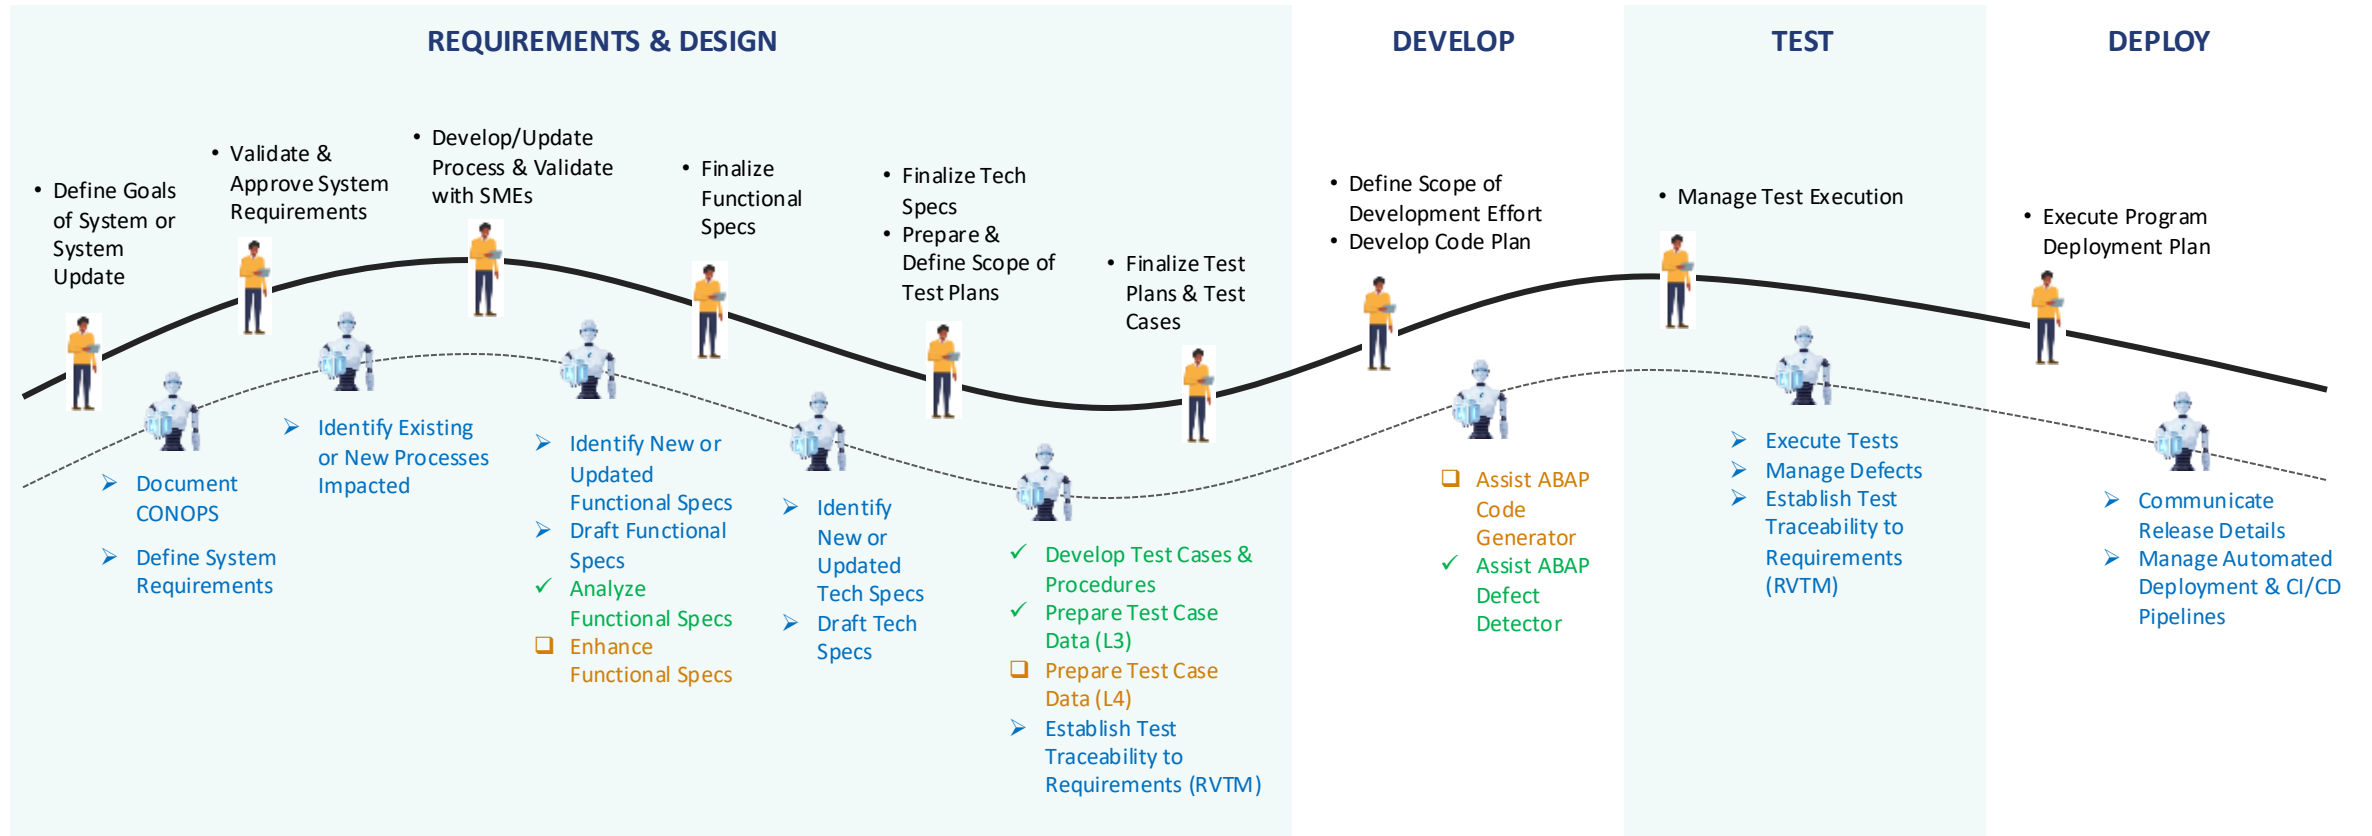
REQUIREMENTS & DESIGN

DEVELOP

TEST

DEPLOY

• Define Goals of System or System Update

• Validate & Approve System Requirements

• Develop/Update Process & Validate with SMEs

• Finalize Functional Specs

• Finalize Tech Specs
• Prepare & Define Scope of Test Plans

• Finalize Test Plans & Test Cases

• Define Scope of Development Effort
• Develop Code Plan

• Manage Test Execution

• Execute Program Deployment Plan

➢ Document CONOPS
➢ Define System Requirements

➢ Identify Existing or New Processes Impacted

➢ Identify New or Updated Functional Specs
➢ Draft Functional Specs
✓ Analyze Functional Specs
❑ Enhance Functional Specs

➢ Identify New or Updated Tech Specs
➢ Draft Tech Specs

✓ Develop Test Cases & Procedures
✓ Prepare Test Case Data (L3)
❑ Prepare Test Case Data (L4)
➢ Establish Test Traceability to Requirements (RVTM)

❑ Assist ABAP Code Generator
✓ Assist ABAP Defect Detector

➢ Execute Tests
➢ Manage Defects
➢ Establish Test Traceability to Requirements (RVTM)

➢ Communicate Release Details
➢ Manage Automated Deployment & CI/CD Pipelines